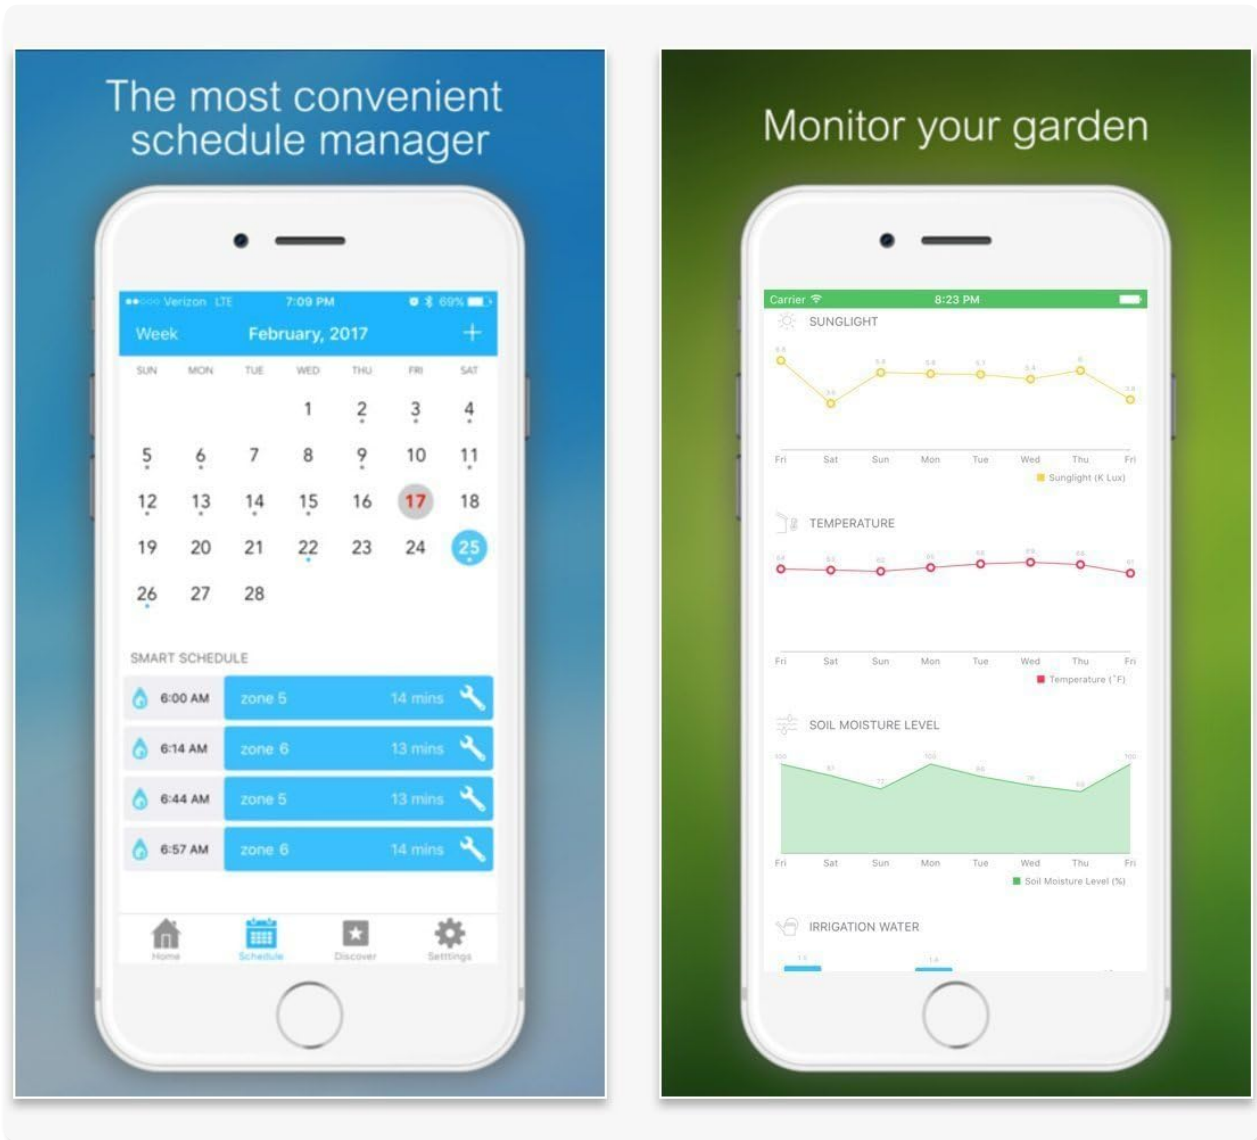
The most convenient schedule manager

Verizon LTE 7:09 PM 69%

Week February, 2017 +

| SUN | MON | TUE | WED | THU | FRI | SAT |
|---|---|---|---|---|---|---|
| | | | 1 | 2 | 3 | 4 |
| 5 | 6 | 7 | 8 | 9 | 10 | 11 |
| 12 | 13 | 14 | 15 | 16 | 17 | 18 |
| 19 | 20 | 21 | 22 | 23 | 24 | 25 |
| 26 | 27 | 28 | | | | |

SMART SCHEDULE

6:00 AM zone 5 14 mins

6:14 AM zone 6 13 mins

6:44 AM zone 5 13 mins

6:57 AM zone 6 14 mins

Home Schedule Discover Settings

Monitor your garden

Carrier 8:23 PM

SUNGLIGHT

Fri Sat Sun Mon Tue Wed Thu Fri

Sunglight (K Lux)

TEMPERATURE

Fri Sat Sun Mon Tue Wed Thu Fri

Temperature (°F)

SOIL MOISTURE LEVEL

Fri Sat Sun Mon Tue Wed Thu Fri

Soil Moisture Level (%)

IRRIGATION WATER